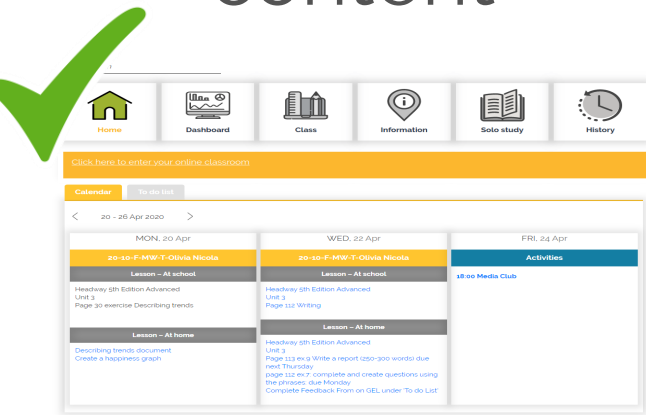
Content

Home
Dashboard
Class
Information
Solo study
History

Click here to enter your online classroom

Calendar
To do list

< 20 - 26 Apr 2020 >

MON, 20 Apr
20-10-F-MW-T-Olivia Nicola
Lesson – At school
Headway 5th Edition Advanced
Unit 3
Page 30 exercise Describing trends
Lesson – At home
Describing trends document
Create a happiness graph

WED, 22 Apr
20-10-F-MW-T-Olivia Nicola
Lesson – At school
Headway 5th Edition Advanced
Unit 3
Page 112 Writing
Lesson – At home
Headway 5th Edition Advanced
Unit 3
Page 113 ex.9 Write a report (250-300 words) due next Thursday
page 112 ex.7. complete and create questions using the phrases. due Monday
Complete Feedback From on GEL under 'To do List'

FRI, 24 Apr
Activities
18:00 Media Club